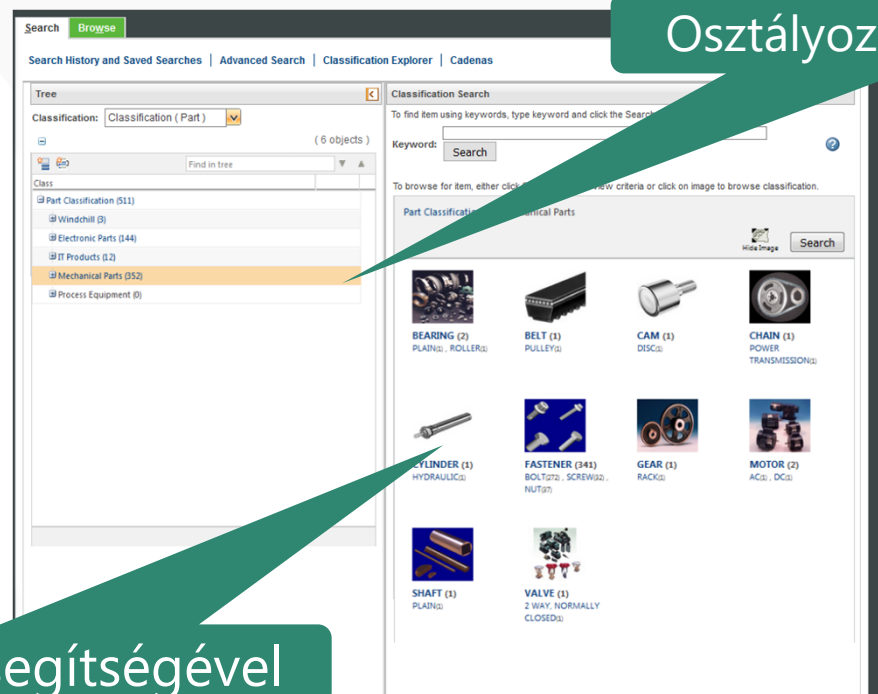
Search Browse

Search History and Saved Searches | Advanced Search | Classification Explorer | Cadenas

Osztályoz

Tree

Classification: Classification ( Part )

( 6 objects )

Find in tree

Class

Part Classification (511)
Windchill (3)
Electronic Parts (144)
IT Products (12)
Mechanical Parts (352)
Process Equipment (0)

Classification Search

To find item using keywords, type keyword and click the Search

Keyword: Search

To browse for item, either click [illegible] view criteria or click on image to browse classification.

Part Classification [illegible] nical Parts

Hide Image Search

BEARING (2)
PLAIN(1) , ROLLER(1)

BELT (1)
PULLEY(1)

CAM (1)
DISC(1)

CHAIN (1)
POWER TRANSMISSION(1)

CYLINDER (1)
HYDRAULIC(1)

FASTENER (341)
BOLT(272) , SCREW(32) , NUT(37)

GEAR (1)
RACK(1)

MOTOR (2)
AC(1) , DC(1)

SHAFT (1)
PLAIN(1)

VALVE (1)
2 WAY, NORMALLY CLOSED(1)

egítségével